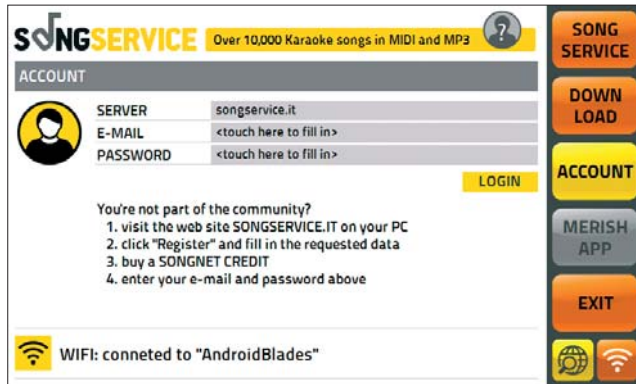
SONGSERVICE Over 10,000 Karaoke songs in MIDI and MP3

?

ACCOUNT

| SERVER | songservice.it |
|---|---|
| E-MAIL | <touch here to fill in> |
| PASSWORD | <touch here to fill in> |

LOGIN

You're not part of the community?
1. visit the web site SONGSERVICE.IT on your PC
2. click "Register" and fill in the requested data
3. buy a SONGNET CREDIT
4. enter your e-mail and password above

WIFI: conneted to "AndroidBlades"

SONG SERVICE

DOWN LOAD

ACCOUNT

MERISH APP

EXIT